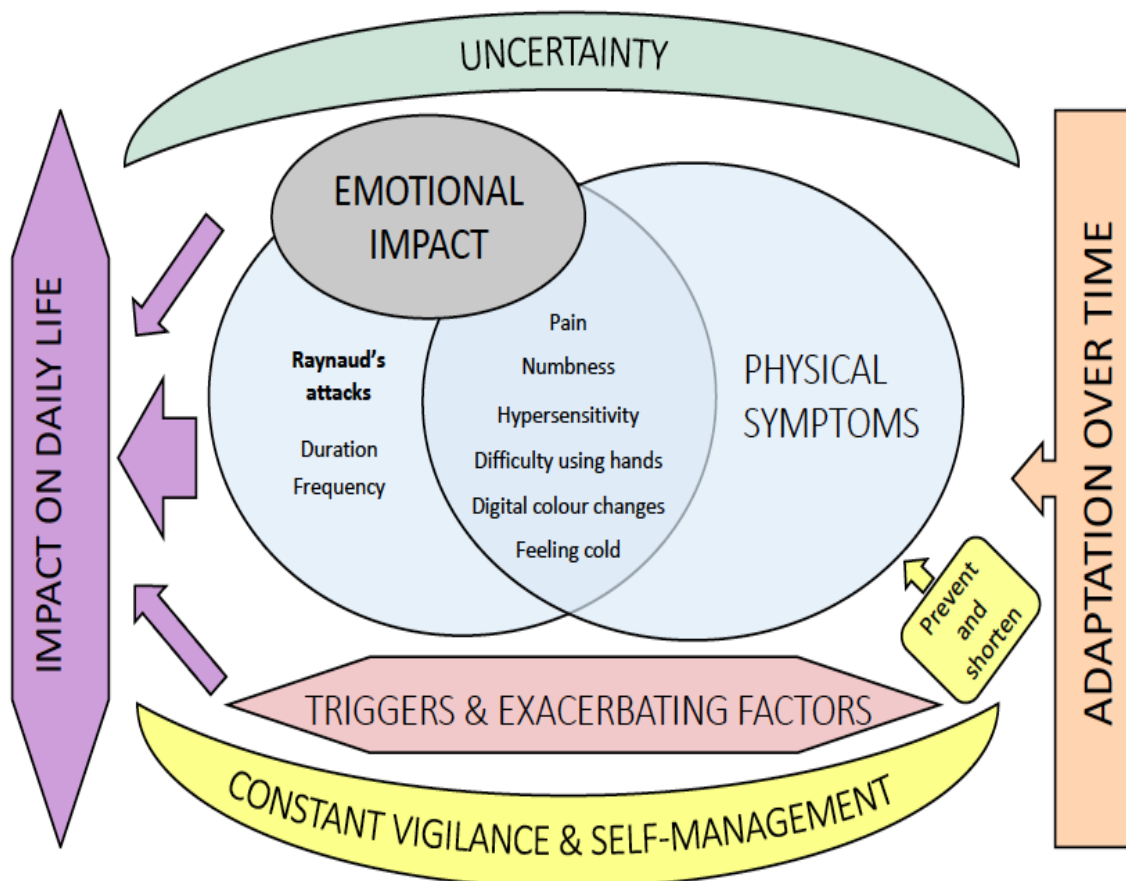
UNCERTAINTY

IMPACT ON DAILY LIFE

EMOTIONAL IMPACT

Raynaud's attacks

Duration

Frequency

Pain

Numbness

Hypersensitivity

Difficulty using hands

Digital colour changes

Feeling cold

PHYSICAL SYMPTOMS

ADAPTATION OVER TIME

Prevent and shorten

TRIGGERS & EXACERBATING FACTORS

CONSTANT VIGILANCE & SELF-MANAGEMENT